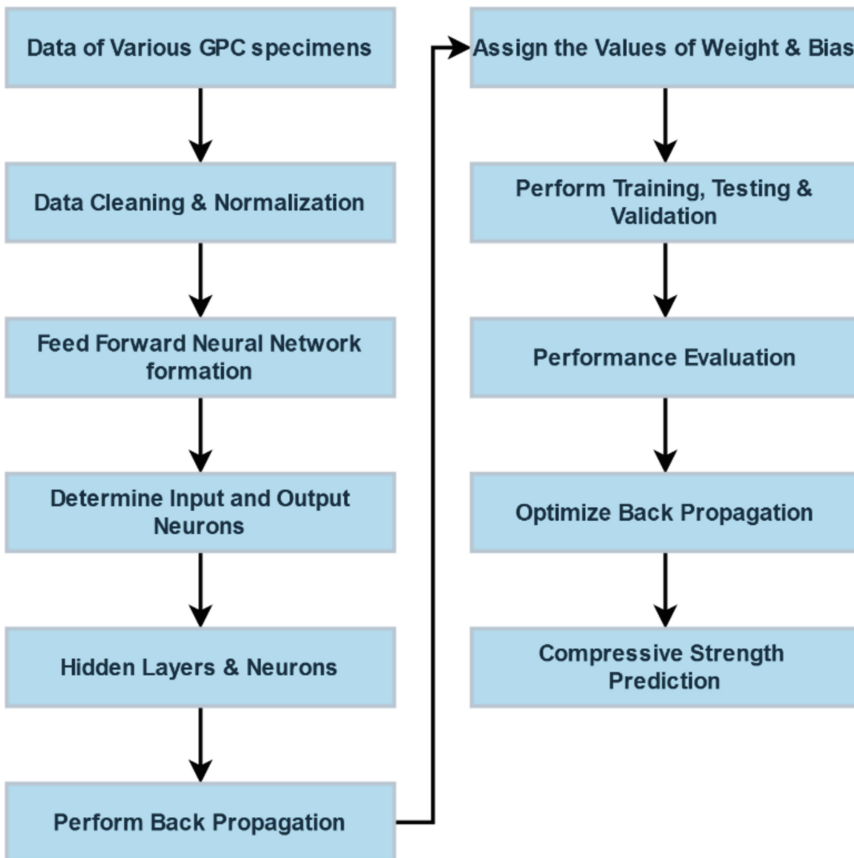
Data of Various GPC specimens

Data Cleaning & Normalization

Feed Forward Neural Network formation

Determine Input and Output Neurons

Hidden Layers & Neurons

Perform Back Propagation

Assign the Values of Weight & Bias

Perform Training, Testing & Validation

Performance Evaluation

Optimize Back Propagation

Compressive Strength Prediction